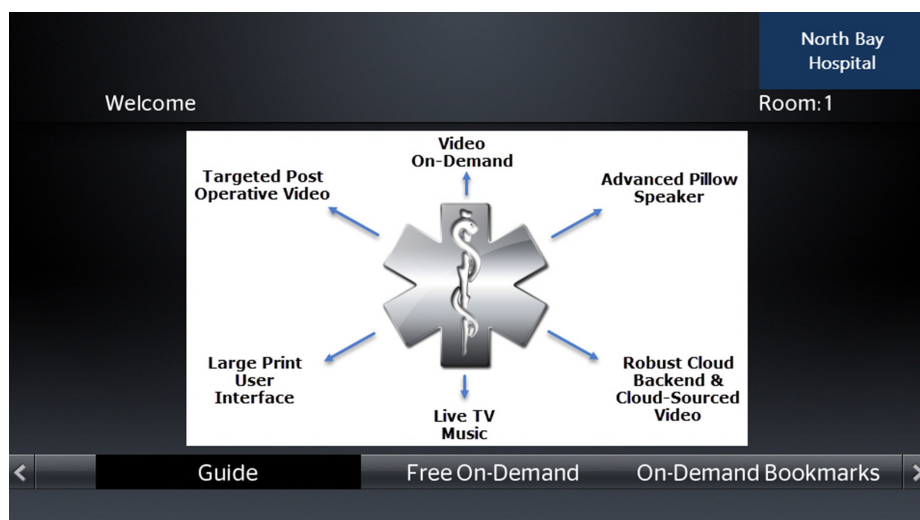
North Bay Hospital

Welcome

Room:1

Video On-Demand

Targeted Post Operative Video

Advanced Pillow Speaker

Large Print User Interface

Robust Cloud Backend & Cloud-Sourced Video

Live TV Music

<

Guide

Free On-Demand

On-Demand Bookmarks

>